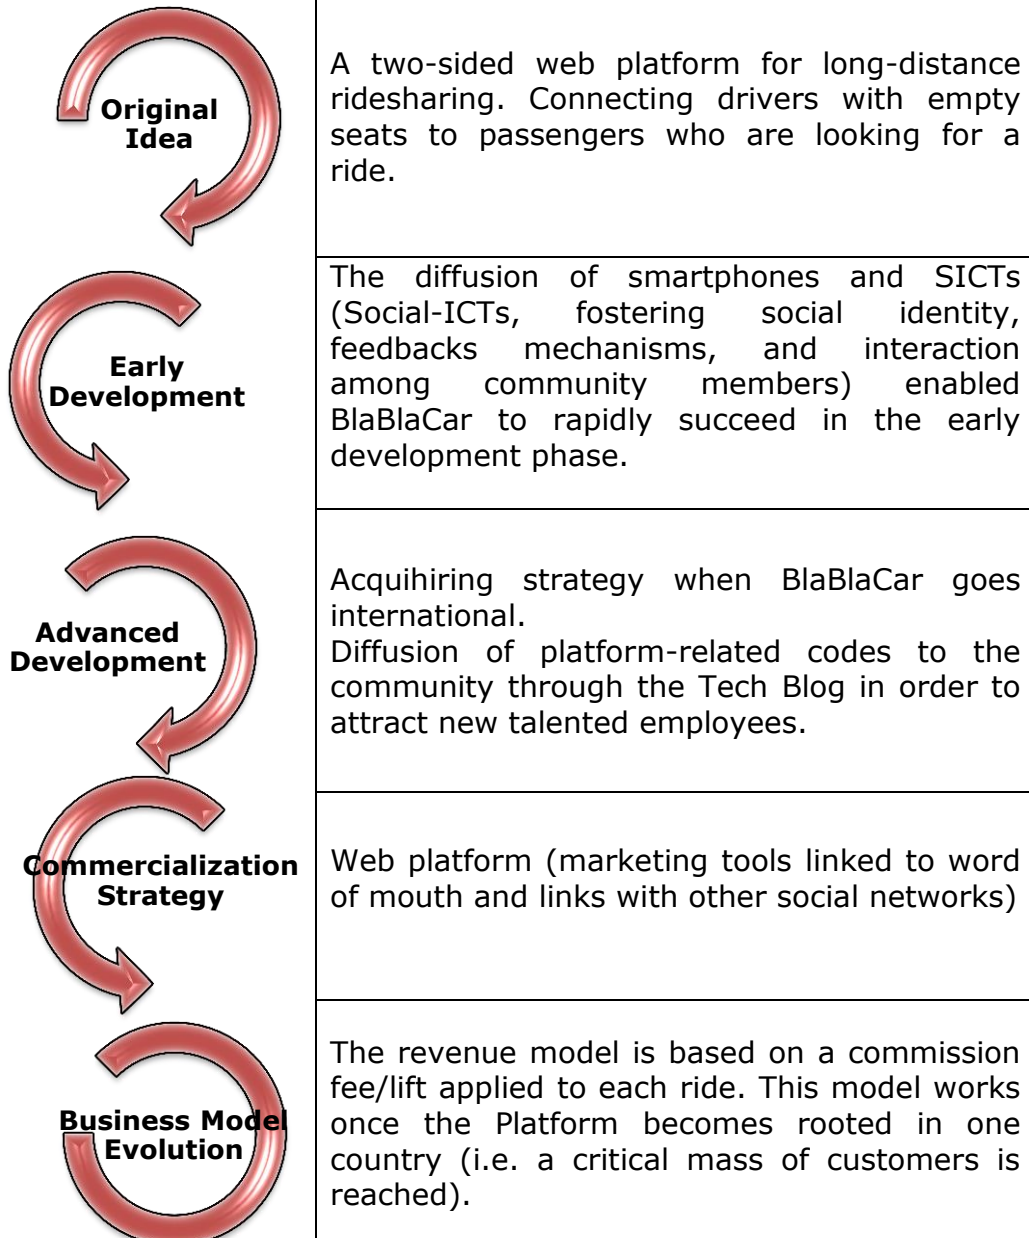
| | |
|---|---|
| Original Idea | A two-sided web platform for long-distance ridesharing. Connecting drivers with empty seats to passengers who are looking for a ride. |
| Early Development | The diffusion of smartphones and SICTs (Social-ICTs, fostering social identity, feedbacks mechanisms, and interaction among community members) enabled BlaBlaCar to rapidly succeed in the early development phase. |
| Advanced Development | Acquihiring strategy when BlaBlaCar goes international. Diffusion of platform-related codes to the community through the Tech Blog in order to attract new talented employees. |
| Commercialization Strategy | Web platform (marketing tools linked to word of mouth and links with other social networks) |
| Business Model Evolution | The revenue model is based on a commission fee/lift applied to each ride. This model works once the Platform becomes rooted in one country (i.e. a critical mass of customers is reached). |